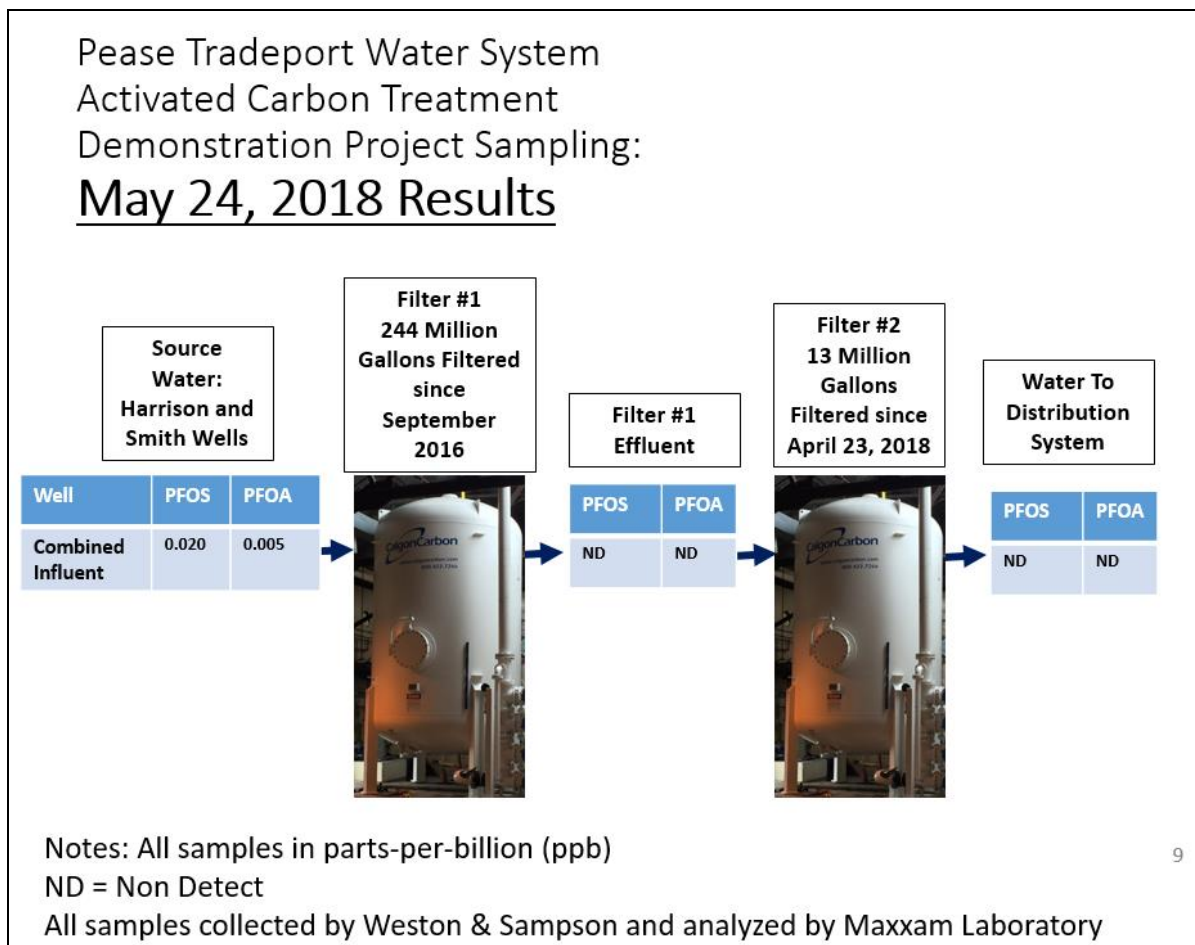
Pease Tradeport Water System
Activated Carbon Treatment
Demonstration Project Sampling:
May 24, 2018 Results

Source Water: Harrison and Smith Wells

| Well | PFOS | PFOA |
|---|---|---|
| Combined Influent | 0.020 | 0.005 |

Filter #1
244 Million Gallons Filtered since September 2016

CalgonCarbon

Filter #1 Effluent

| PFOS | PFOA |
|---|---|
| ND | ND |

Filter #2
13 Million Gallons Filtered since April 23, 2018

CalgonCarbon

Water To Distribution System

| PFOS | PFOA |
|---|---|
| ND | ND |

Notes: All samples in parts-per-billion (ppb)
ND = Non Detect
All samples collected by Weston & Sampson and analyzed by Maxxam Laboratory

9